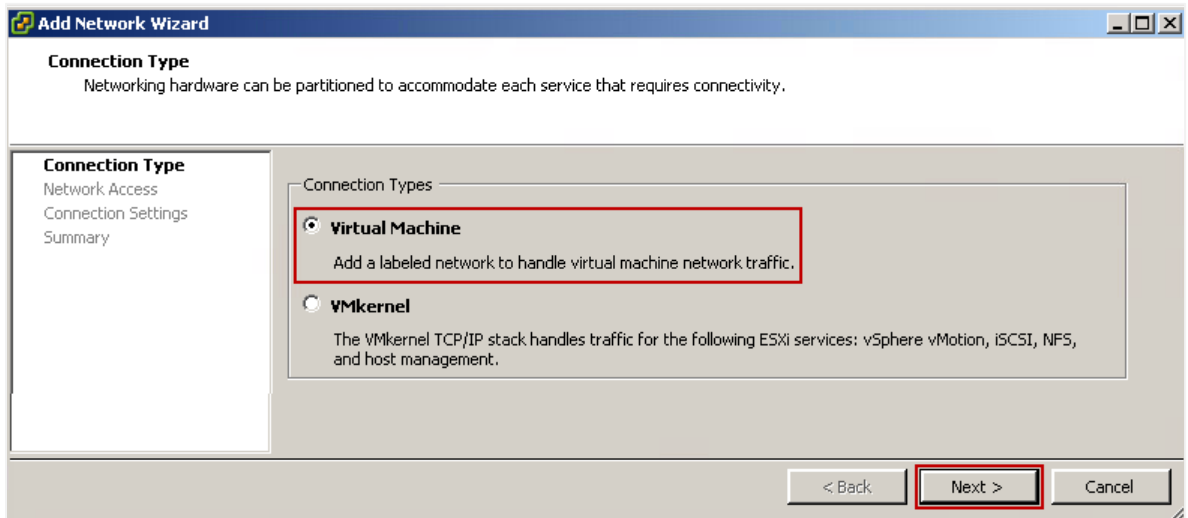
Add Network Wizard

Connection Type

Networking hardware can be partitioned to accommodate each service that requires connectivity.

Connection Type
Network Access
Connection Settings
Summary

Connection Types

Virtual Machine

Add a labeled network to handle virtual machine network traffic.

VMkernel

The VMkernel TCP/IP stack handles traffic for the following ESXi services: vSphere vMotion, iSCSI, NFS, and host management.

< Back

Next >

Cancel